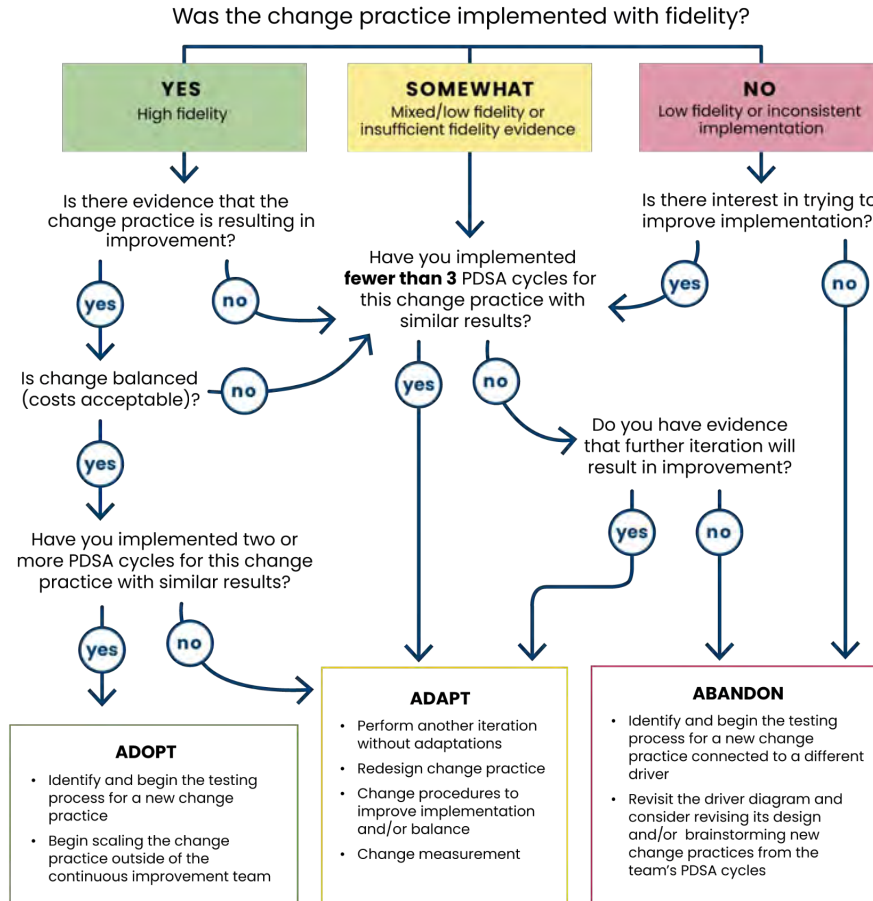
Was the change practice implemented with fidelity?

YES
High fidelity

SOMEWHAT
Mixed/low fidelity or insufficient fidelity evidence

NO
Low fidelity or inconsistent implementation

Is there evidence that the change practice is resulting in improvement?

yes

no

Is change balanced (costs acceptable)?

no

yes

Have you implemented two or more PDSA cycles for this change practice with similar results?

yes

no

Have you implemented **fewer than 3** PDSA cycles for this change practice with similar results?

yes

no

Is there interest in trying to improve implementation?

yes

no

Do you have evidence that further iteration will result in improvement?

yes

no

ADOPT
- Identify and begin the testing process for a new change practice
- Begin scaling the change practice outside of the continuous improvement team

ADAPT
- Perform another iteration without adaptations
- Redesign change practice
- Change procedures to improve implementation and/or balance
- Change measurement

ABANDON
- Identify and begin the testing process for a new change practice connected to a different driver
- Revisit the driver diagram and consider revising its design and/or brainstorming new change practices from the team's PDSA cycles